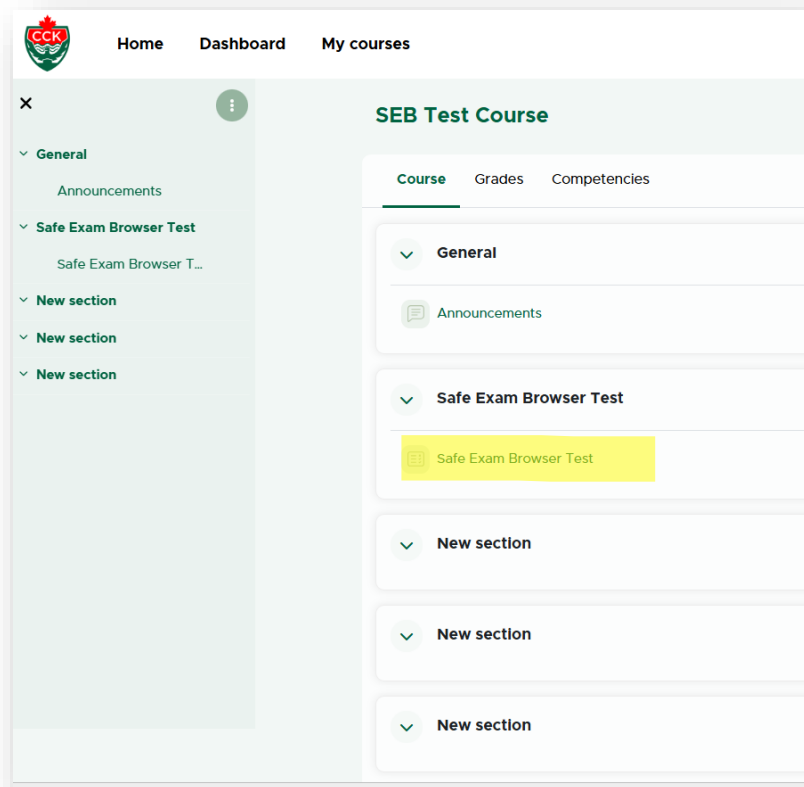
CCK

Home Dashboard My courses

×

General

Announcements

Safe Exam Browser Test

Safe Exam Browser T...

New section

New section

New section

SEB Test Course

Course Grades Competencies

General

Announcements

Safe Exam Browser Test

Safe Exam Browser Test

New section

New section

New section